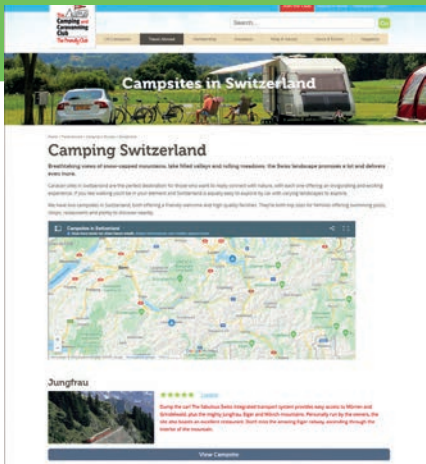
The Camping and Caravanning Club
The Friendly Club

Search...

Campsites in Switzerland

Camping Switzerland

Breathtaking views of snow-capped mountains, lake filled valleys and rolling meadows; the Swiss landscape promises a lot and delivers even more.

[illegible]

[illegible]

Campsites in Switzerland

Jungfrau

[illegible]

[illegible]

View Campsite